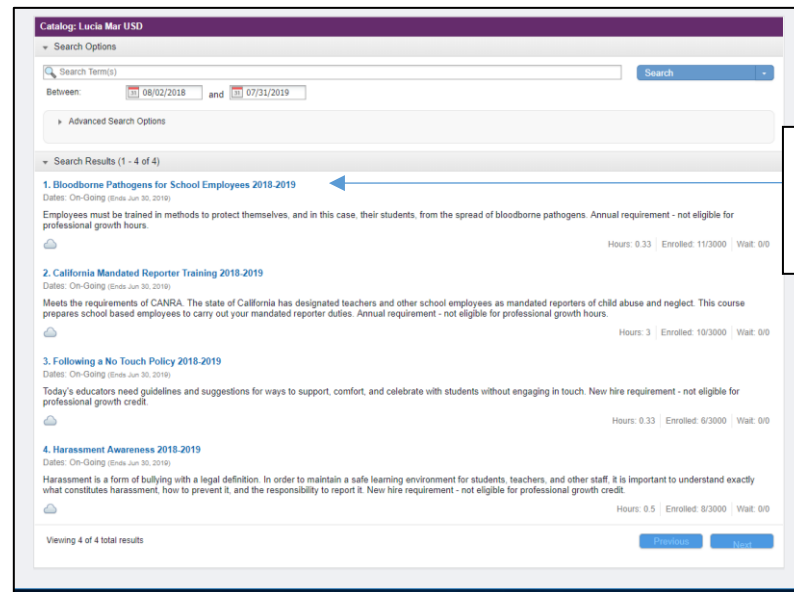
Catalog: Lucia Mar USD

Search Options

Search Term(s)

Search

Between: 08/02/2018 and 07/31/2019

Advanced Search Options

Search Results (1 - 4 of 4)

1. Bloodborne Pathogens for School Employees 2018-2019
Dates: On-Going (Ends Jun 30, 2019)
Employees must be trained in methods to protect themselves, and in this case, their students, from the spread of bloodborne pathogens. Annual requirement - not eligible for professional growth hours.
Hours: 0.33 | Enrolled: 11/3000 | Wait: 0/0

2. California Mandated Reporter Training 2018-2019
Dates: On-Going (Ends Jun 30, 2019)
Meets the requirements of CANRA. The state of California has designated teachers and other school employees as mandated reporters of child abuse and neglect. This course prepares school based employees to carry out your mandated reporter duties. Annual requirement - not eligible for professional growth hours.
Hours: 3 | Enrolled: 10/3000 | Wait: 0/0

3. Following a No Touch Policy 2018-2019
Dates: On-Going (Ends Jun 30, 2019)
Today's educators need guidelines and suggestions for ways to support, comfort, and celebrate with students without engaging in touch. New hire requirement - not eligible for professional growth credit.
Hours: 0.33 | Enrolled: 6/3000 | Wait: 0/0

4. Harassment Awareness 2018-2019
Dates: On-Going (Ends Jun 30, 2019)
Harassment is a form of bullying with a legal definition. In order to maintain a safe learning environment for students, teachers, and other staff, it is important to understand exactly what constitutes harassment, how to prevent it, and the responsibility to report it. New hire requirement - not eligible for professional growth credit.
Hours: 0.5 | Enrolled: 8/3000 | Wait: 0/0

Viewing 4 of 4 total results

Previous
Next